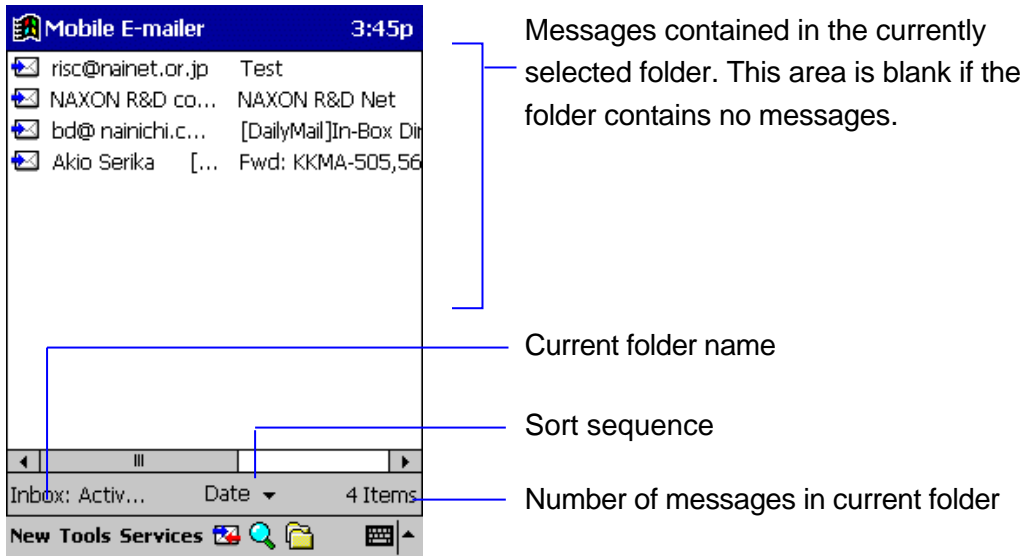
Mobile E-mailer 3:45p

risc@nainet.or.jp Test
NAXON R&D co... NAXON R&D Net
bd@ nainichi.c... [DailyMail]In-Box Dir
Akio Serika [... Fwd: KKMA-505,56

Inbox: Activ... Date 4 Items

New Tools Services

Messages contained in the currently selected folder. This area is blank if the folder contains no messages.

Current folder name

Sort sequence

Number of messages in current folder